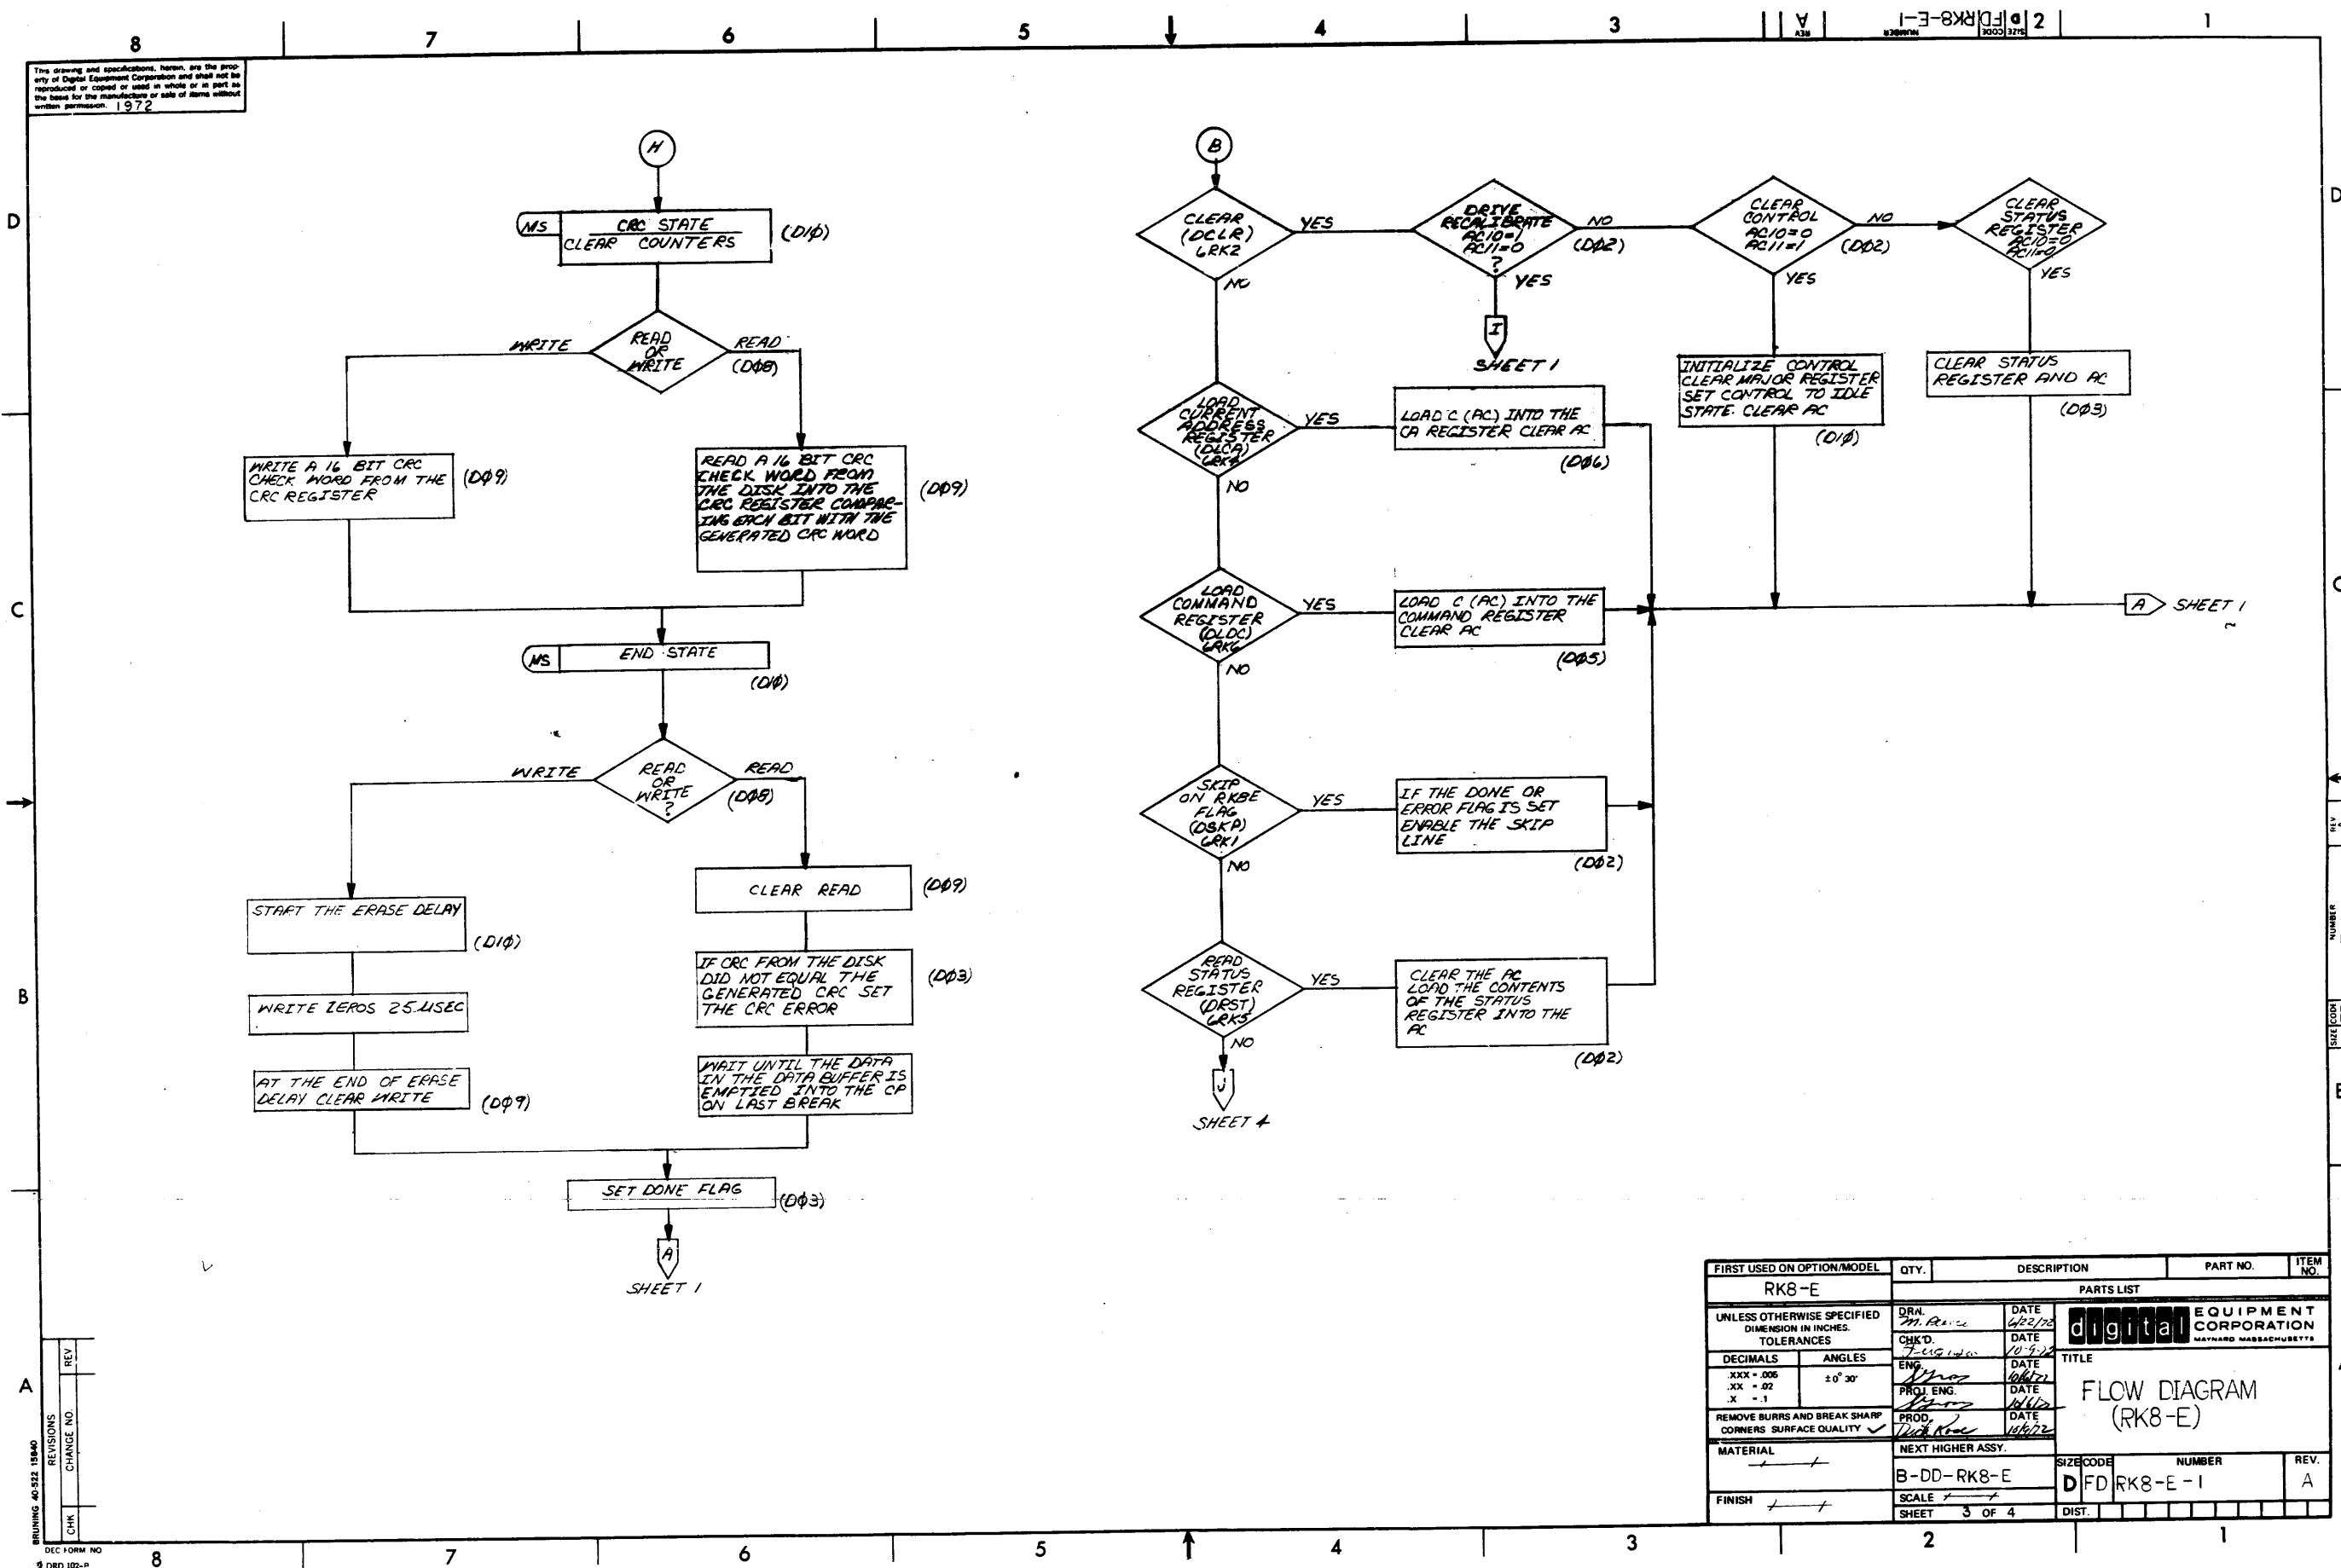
8 7 6 5 4 3 2 1

REV A | SIZE D | CODE FD | NUMBER RK8-E-1

This drawing and specifications, herein, are the property of Digital Equipment Corporation and shall not be reproduced or copied or used in whole or in part as the basis for the manufacture or sale of items without written permission. 1972

D

H

MS | CRC STATE
CLEAR COUNTERS (D1Ø)

READ OR WRITE
WRITE
READ (DØ8)

WRITE A 16 BIT CRC CHECK WORD FROM THE CRC REGISTER (DØ9)

READ A 16 BIT CRC CHECK WORD FROM THE DISK INTO THE CRC REGISTER COMPARING EACH BIT WITH THE GENERATED CRC WORD (DØ9)

C

MS | END STATE (D1Ø)

READ OR WRITE ?
WRITE
READ (DØ8)

START THE ERASE DELAY (D1Ø)

WRITE ZEROS 25 USEC

AT THE END OF ERASE DELAY CLEAR WRITE (DØ9)

CLEAR READ (DØ9)

IF CRC FROM THE DISK DID NOT EQUAL THE GENERATED CRC SET THE CRC ERROR (DØ3)

WAIT UNTIL THE DATA IN THE DATA BUFFER IS EMPTIED INTO THE CP ON LAST BREAK

B

SET DONE FLAG (DØ3)

A
SHEET 1

B

CLEAR (DCLR) 6RK2
YES
NO

DRIVE RECALIBRATE AC10=1 AC11=0 ?
NO (DØ2)
YES
I
SHEET 1

CLEAR CONTROL AC10=0 AC11=1
NO (DØ2)
YES

CLEAR STATUS REGISTER AC10=0 AC11=0
YES

INITIALIZE CONTROL CLEAR MAJOR REGISTER SET CONTROL TO IDLE STATE. CLEAR AC (D1Ø)

CLEAR STATUS REGISTER AND AC (DØ3)

LOAD CURRENT ADDRESS REGISTER (DLCA) 6RK4
YES
NO

LOAD C (AC) INTO THE CA REGISTER CLEAR AC (DØ6)

LOAD COMMAND REGISTER (DLDC) 6RK6
YES
NO

LOAD C (AC) INTO THE COMMAND REGISTER CLEAR AC (DØ5)

A SHEET 1

SKIP ON RKBE FLAG (DSKP) 6RK1
YES
NO

IF THE DONE OR ERROR FLAG IS SET ENABLE THE SKIP LINE (DØ2)

READ STATUS REGISTER (DRST) 6RK5
YES
NO

CLEAR THE AC LOAD THE CONTENTS OF THE STATUS REGISTER INTO THE AC (DØ2)

J
SHEET 4

| FIRST USED ON OPTION/MODEL | QTY. | DESCRIPTION | PART NO. | ITEM NO. |
|---|---|---|---|---|
| RK8-E | | PARTS LIST | | |

UNLESS OTHERWISE SPECIFIED DIMENSION IN INCHES. TOLERANCES
DECIMALS .XXX = .005 .XX = .02 .X = .1
ANGLES ±0° 30'
REMOVE BURRS AND BREAK SHARP CORNERS SURFACE QUALITY ✓
MATERIAL
FINISH

DRN. M. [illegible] DATE 6/22/72
CHK'D. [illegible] DATE 10-9-72
ENG. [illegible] DATE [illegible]
PROJ. ENG. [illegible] DATE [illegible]
PROD. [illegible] DATE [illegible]
NEXT HIGHER ASSY. B-DD-RK8-E
SCALE
SHEET 3 OF 4

digital EQUIPMENT CORPORATION MAYNARD MASSACHUSETTS
TITLE
FLOW DIAGRAM (RK8-E)
SIZE D | CODE FD | NUMBER RK8-E-1 | REV. A
DIST.

A

REV
CHANGE NO.
REVISIONS
CHK

BRUNING 40-522 15840
DEC FORM NO DRD 102-B